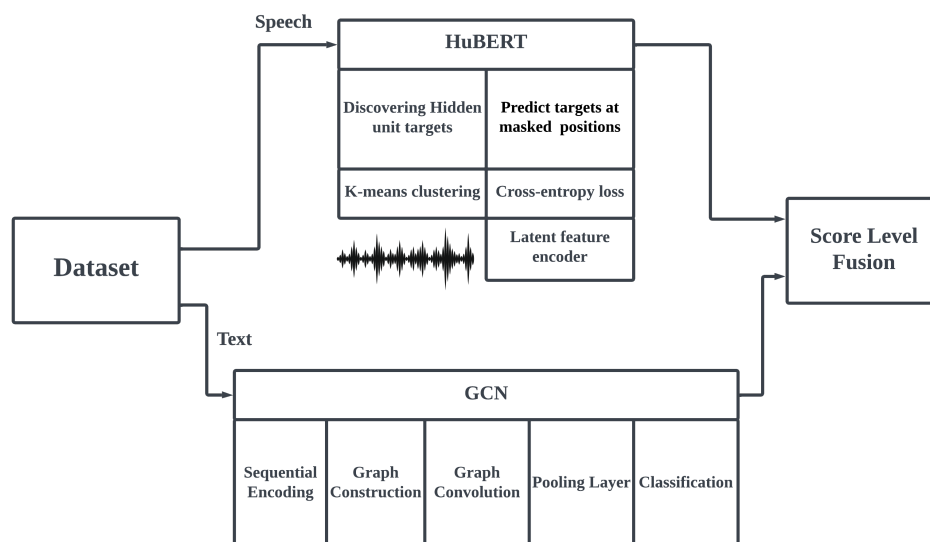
Speech

HuBERT

Discovering Hidden unit targets

Predict targets at masked positions

K-means clustering

Cross-entropy loss

Latent feature encoder

Dataset

Score Level Fusion

Text

GCN

Sequential Encoding

Graph Construction

Graph Convolution

Pooling Layer

Classification